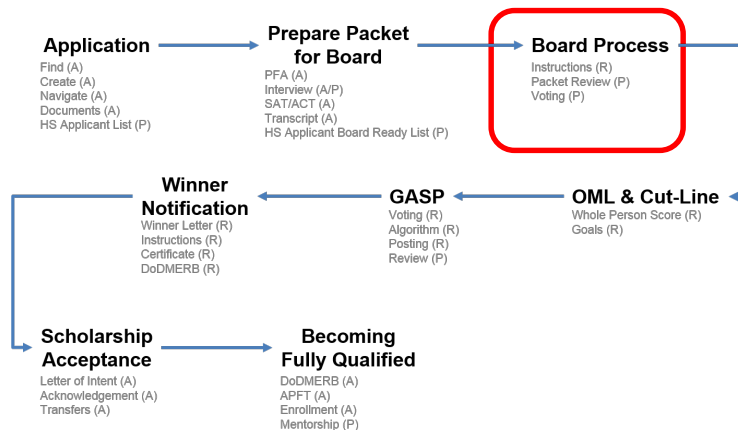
Application
Find (A)
Create (A)
Navigate (A)
Documents (A)
HS Applicant List (P)

Prepare Packet for Board
PFA (A)
Interview (A/P)
SAT/ACT (A)
Transcript (A)
HS Applicant Board Ready List (P)

Board Process
Instructions (R)
Packet Review (P)
Voting (P)

OML & Cut-Line
Whole Person Score (R)
Goals (R)

GASP
Voting (R)
Algorithm (R)
Posting (R)
Review (P)

Winner Notification
Winner Letter (R)
Instructions (R)
Certificate (R)
DoDMERB (R)

Scholarship Acceptance
Letter of Intent (A)
Acknowledgement (A)
Transfers (A)

Becoming Fully Qualified
DoDMERB (A)
APFT (A)
Enrollment (A)
Mentorship (P)